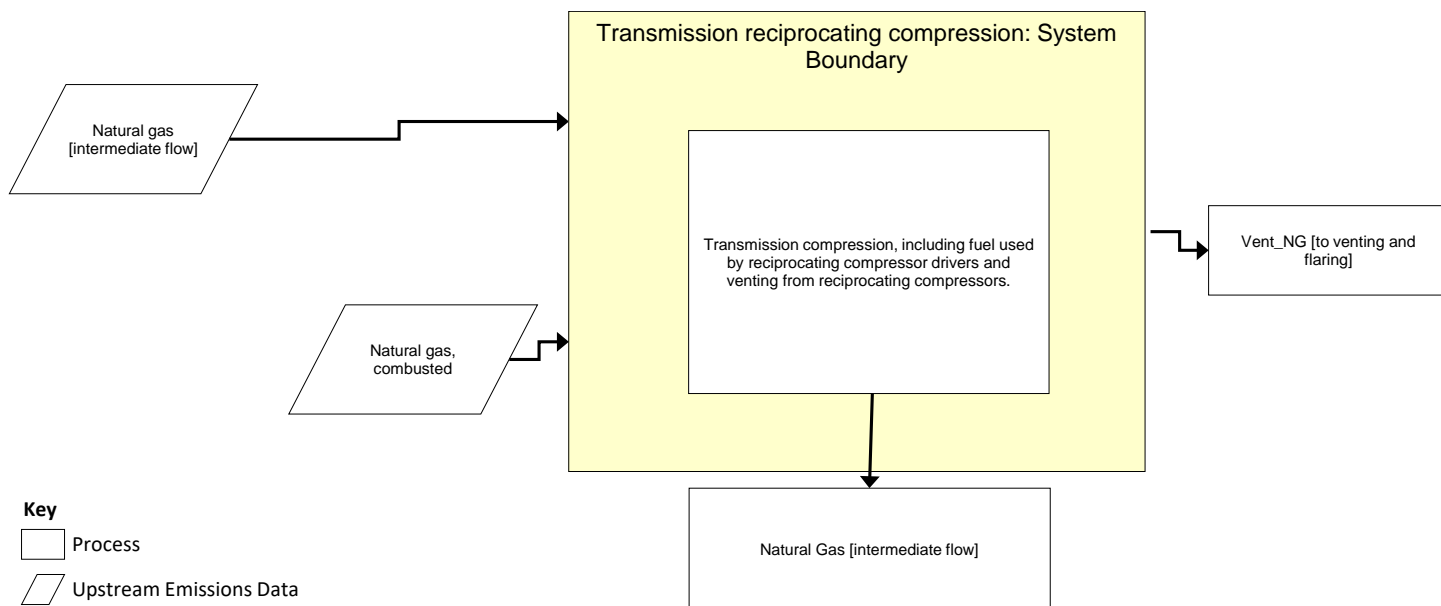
Transmission reciprocating compression: System Boundary

Natural gas [intermediate flow]

Transmission compression, including fuel used by reciprocating compressor drivers and venting from reciprocating compressors.

Vent_NG [to venting and flaring]

Natural gas, combusted

Natural Gas [intermediate flow]

Key
Process
Upstream Emissions Data